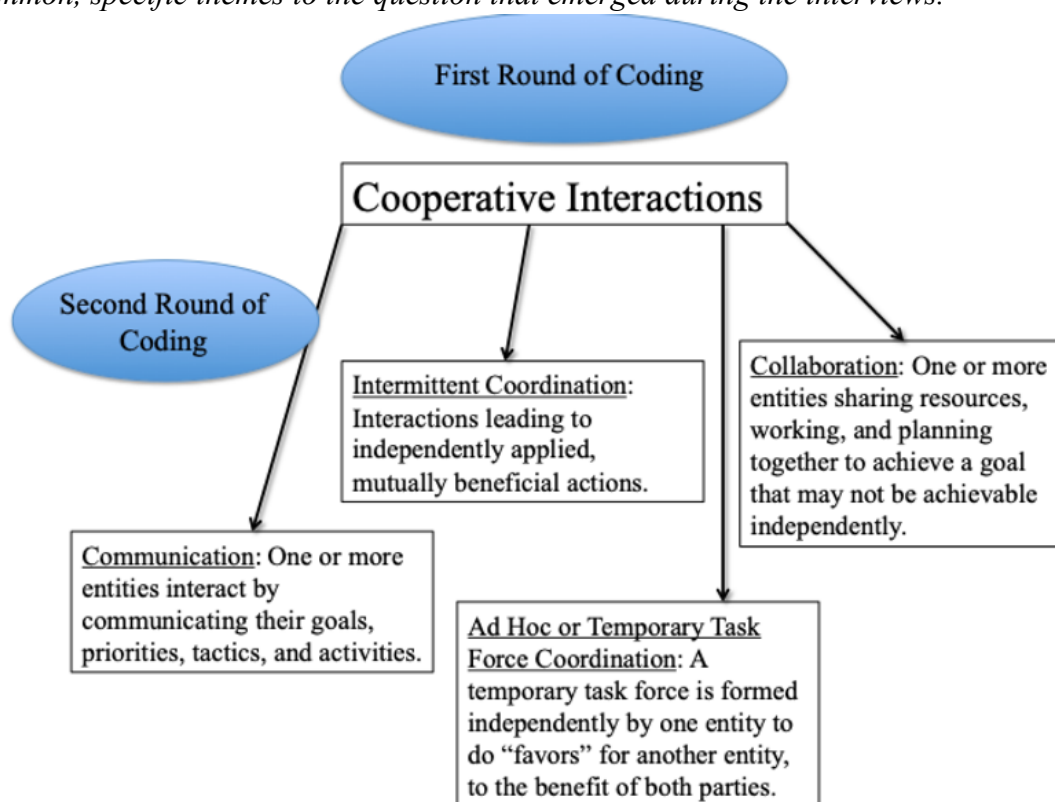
mmon, specific themes to the question that emerged during the interviews.

First Round of Coding

Cooperative Interactions

Second Round of Coding

Intermittent Coordination: Interactions leading to independently applied, mutually beneficial actions.

Collaboration: One or more entities sharing resources, working, and planning together to achieve a goal that may not be achievable independently.

Communication: One or more entities interact by communicating their goals, priorities, tactics, and activities.

Ad Hoc or Temporary Task Force Coordination: A temporary task force is formed independently by one entity to do "favors" for another entity, to the benefit of both parties.